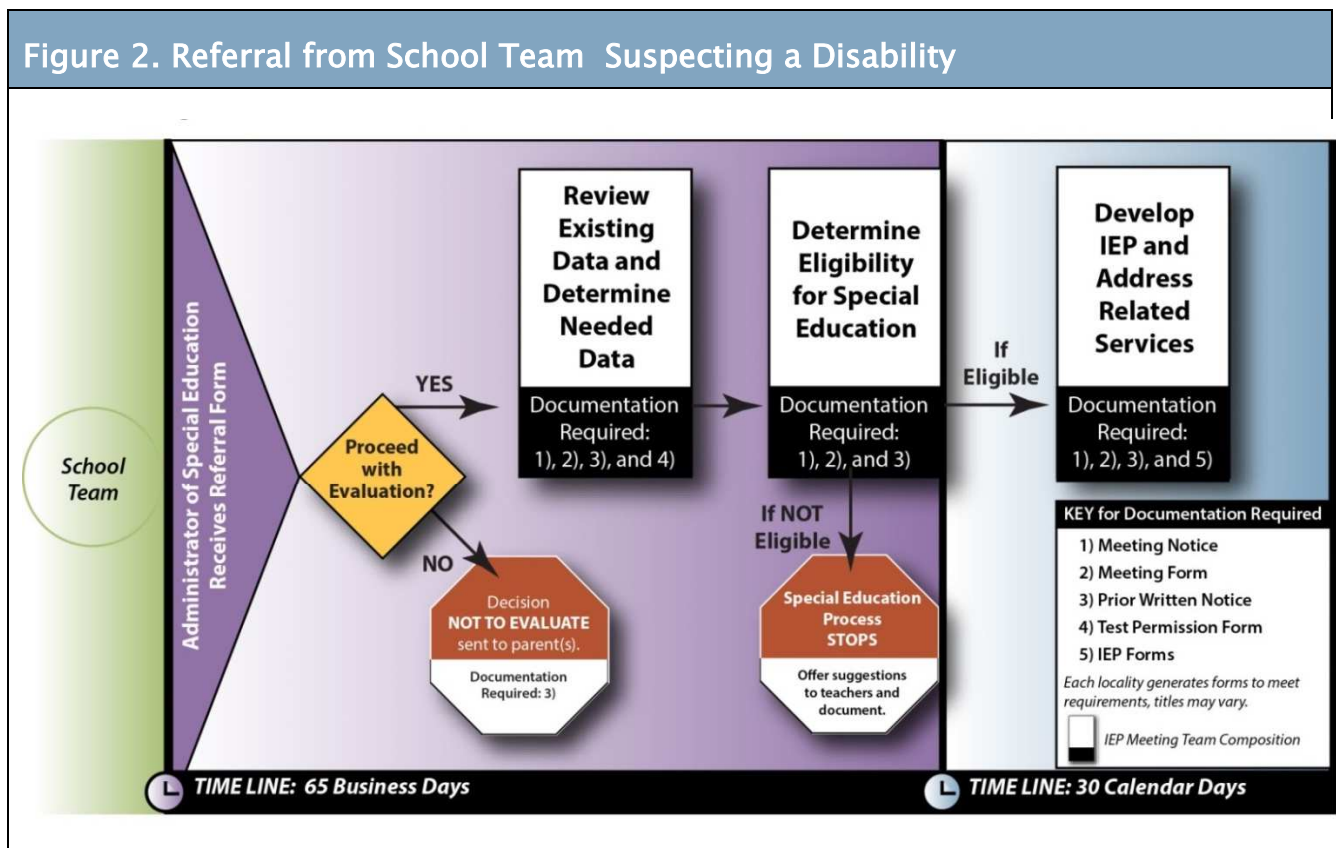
Figure 2. Referral from School Team  Suspecting a Disability

School Team

Administrator of Special Education Receives Referral Form

Proceed with Evaluation?

YES

NO

Decision NOT TO EVALUATE sent to parent(s).

Documentation Required: 3)

Review Existing Data and Determine Needed Data

Documentation Required: 1), 2), 3), and 4)

Determine Eligibility for Special Education

Documentation Required: 1), 2), and 3)

If NOT Eligible

Special Education Process STOPS

Offer suggestions to teachers and document.

If Eligible

Develop IEP and Address Related Services

Documentation Required: 1), 2), 3), and 5)

KEY for Documentation Required

1) Meeting Notice

2) Meeting Form

3) Prior Written Notice

4) Test Permission Form

5) IEP Forms

Each locality generates forms to meet requirements, titles may vary.

IEP Meeting Team Composition

TIME LINE: 65 Business Days

TIME LINE: 30 Calendar Days